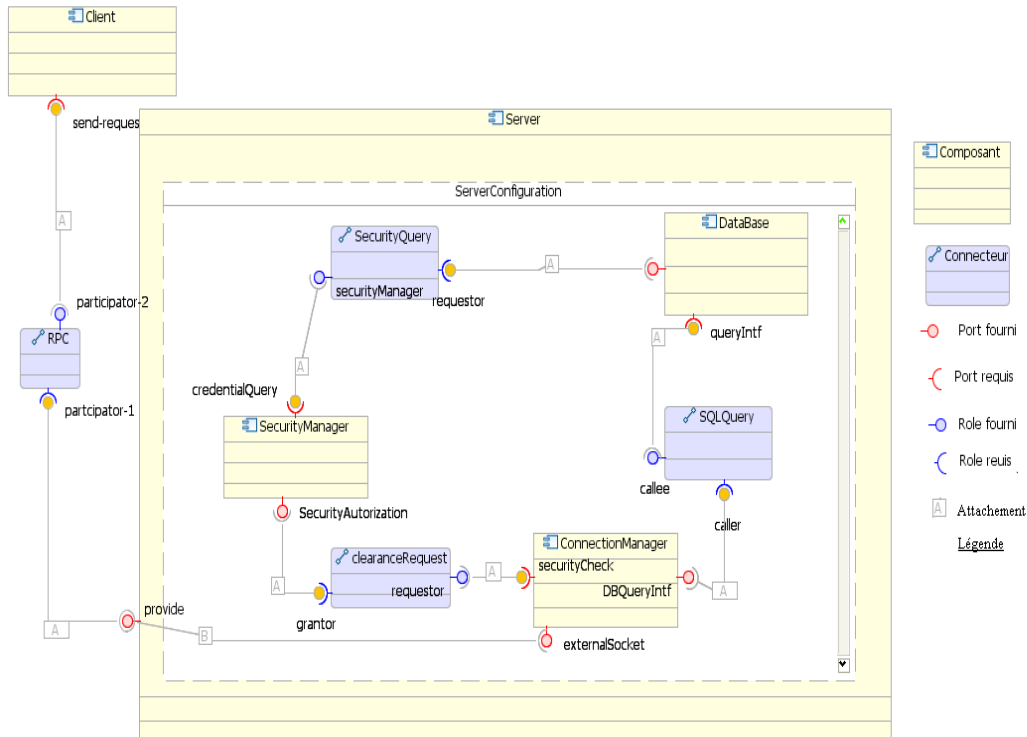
Client

send-reques

Server

Composant

ServerConfiguration

A

SecurityQuery

securityManager

requestor

A

DataBase

Connecteur

participator-2

Port fourni

queryIntf

RPC

A

A

Port requis

credentialQuery

partcipator-1

SQLQuery

Role fourni

SecurityManager

Role reuis

callee

Attachement

SecurityAutorization

caller

Légende

clearanceRequest

ConnectionManager

securityCheck

A

requestor

DBQueryIntf

A

A

provide

grantor

A

B

externalSocket